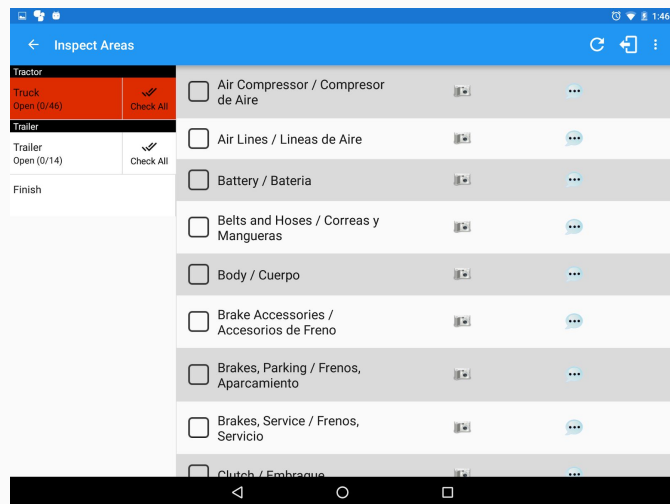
1:46

Inspect Areas

Tractor

Truck
Open (0/46)

Check All

Trailer

Trailer
Open (0/14)

Check All

Finish

Air Compressor / Compresor de Aire

Air Lines / Lineas de Aire

Battery / Bateria

Belts and Hoses / Correas y Mangueras

Body / Cuerpo

Brake Accessories / Accesorios de Freno

Brakes, Parking / Frenos, Aparcamiento

Brakes, Service / Frenos, Servicio

Clutch / Embrague